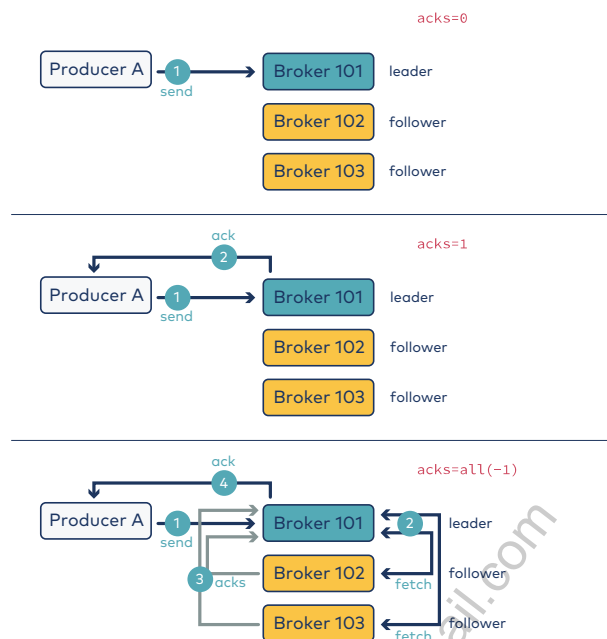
acks=0

Producer A
1
send
Broker 101
leader
Broker 102
follower
Broker 103
follower

ack
2
acks=1

Producer A
1
send
Broker 101
leader
Broker 102
follower
Broker 103
follower

ack
4
acks=all(-1)

Producer A
1
send
Broker 101
2
leader
3
acks
Broker 102
fetch
follower
Broker 103
fetch
follower

ail.com